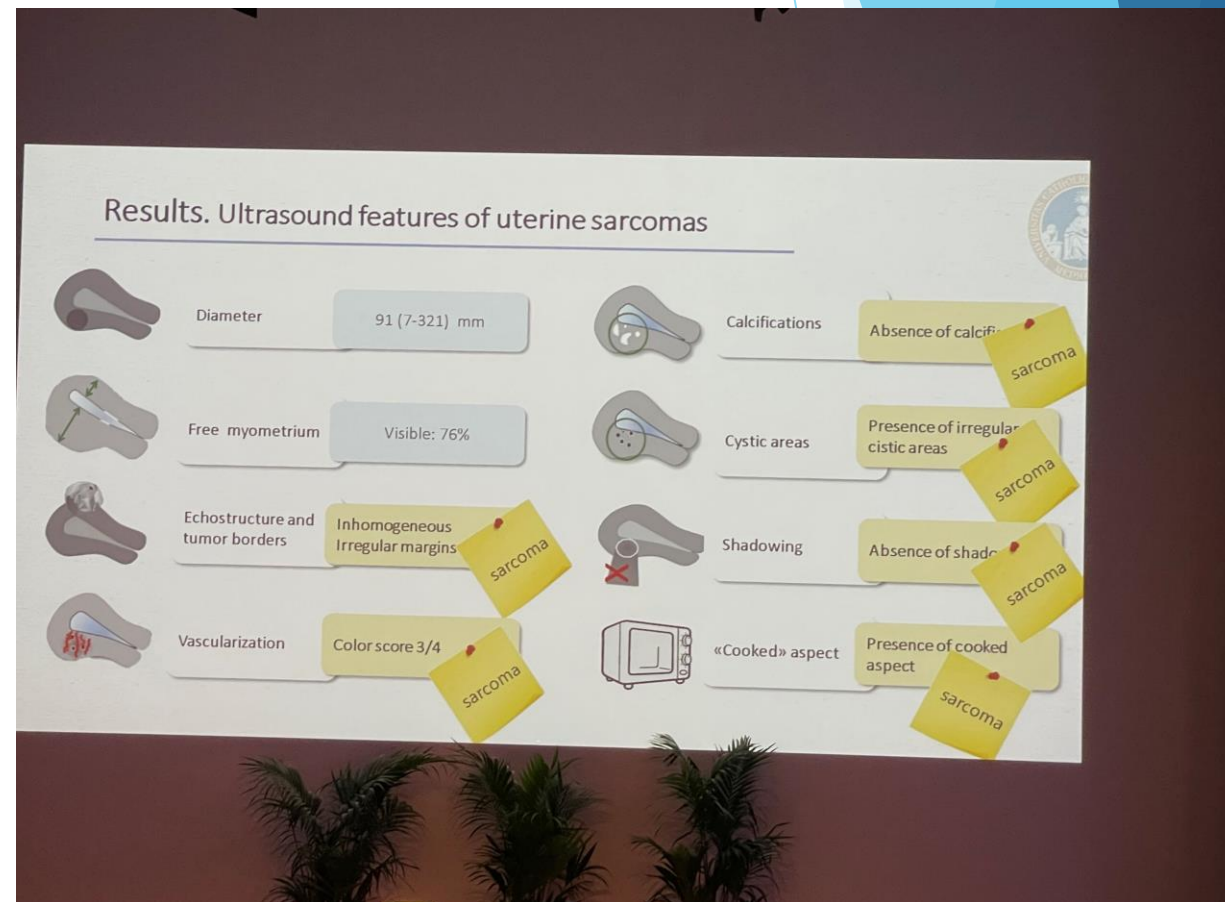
Results. Ultrasound features of uterine sarcomas

Diameter
91 (7-321) mm

Free myometrium
Visible: 76%

Echostructure and tumor borders
Inhomogeneous Irregular margins
sarcoma

Vascularization
Color score 3/4
sarcoma

Calcifications
Absence of calcifi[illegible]
sarcoma

Cystic areas
Presence of irregular cistic areas
sarcoma

Shadowing
Absence of shad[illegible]
sarcoma

«Cooked» aspect
Presence of cooked aspect
sarcoma